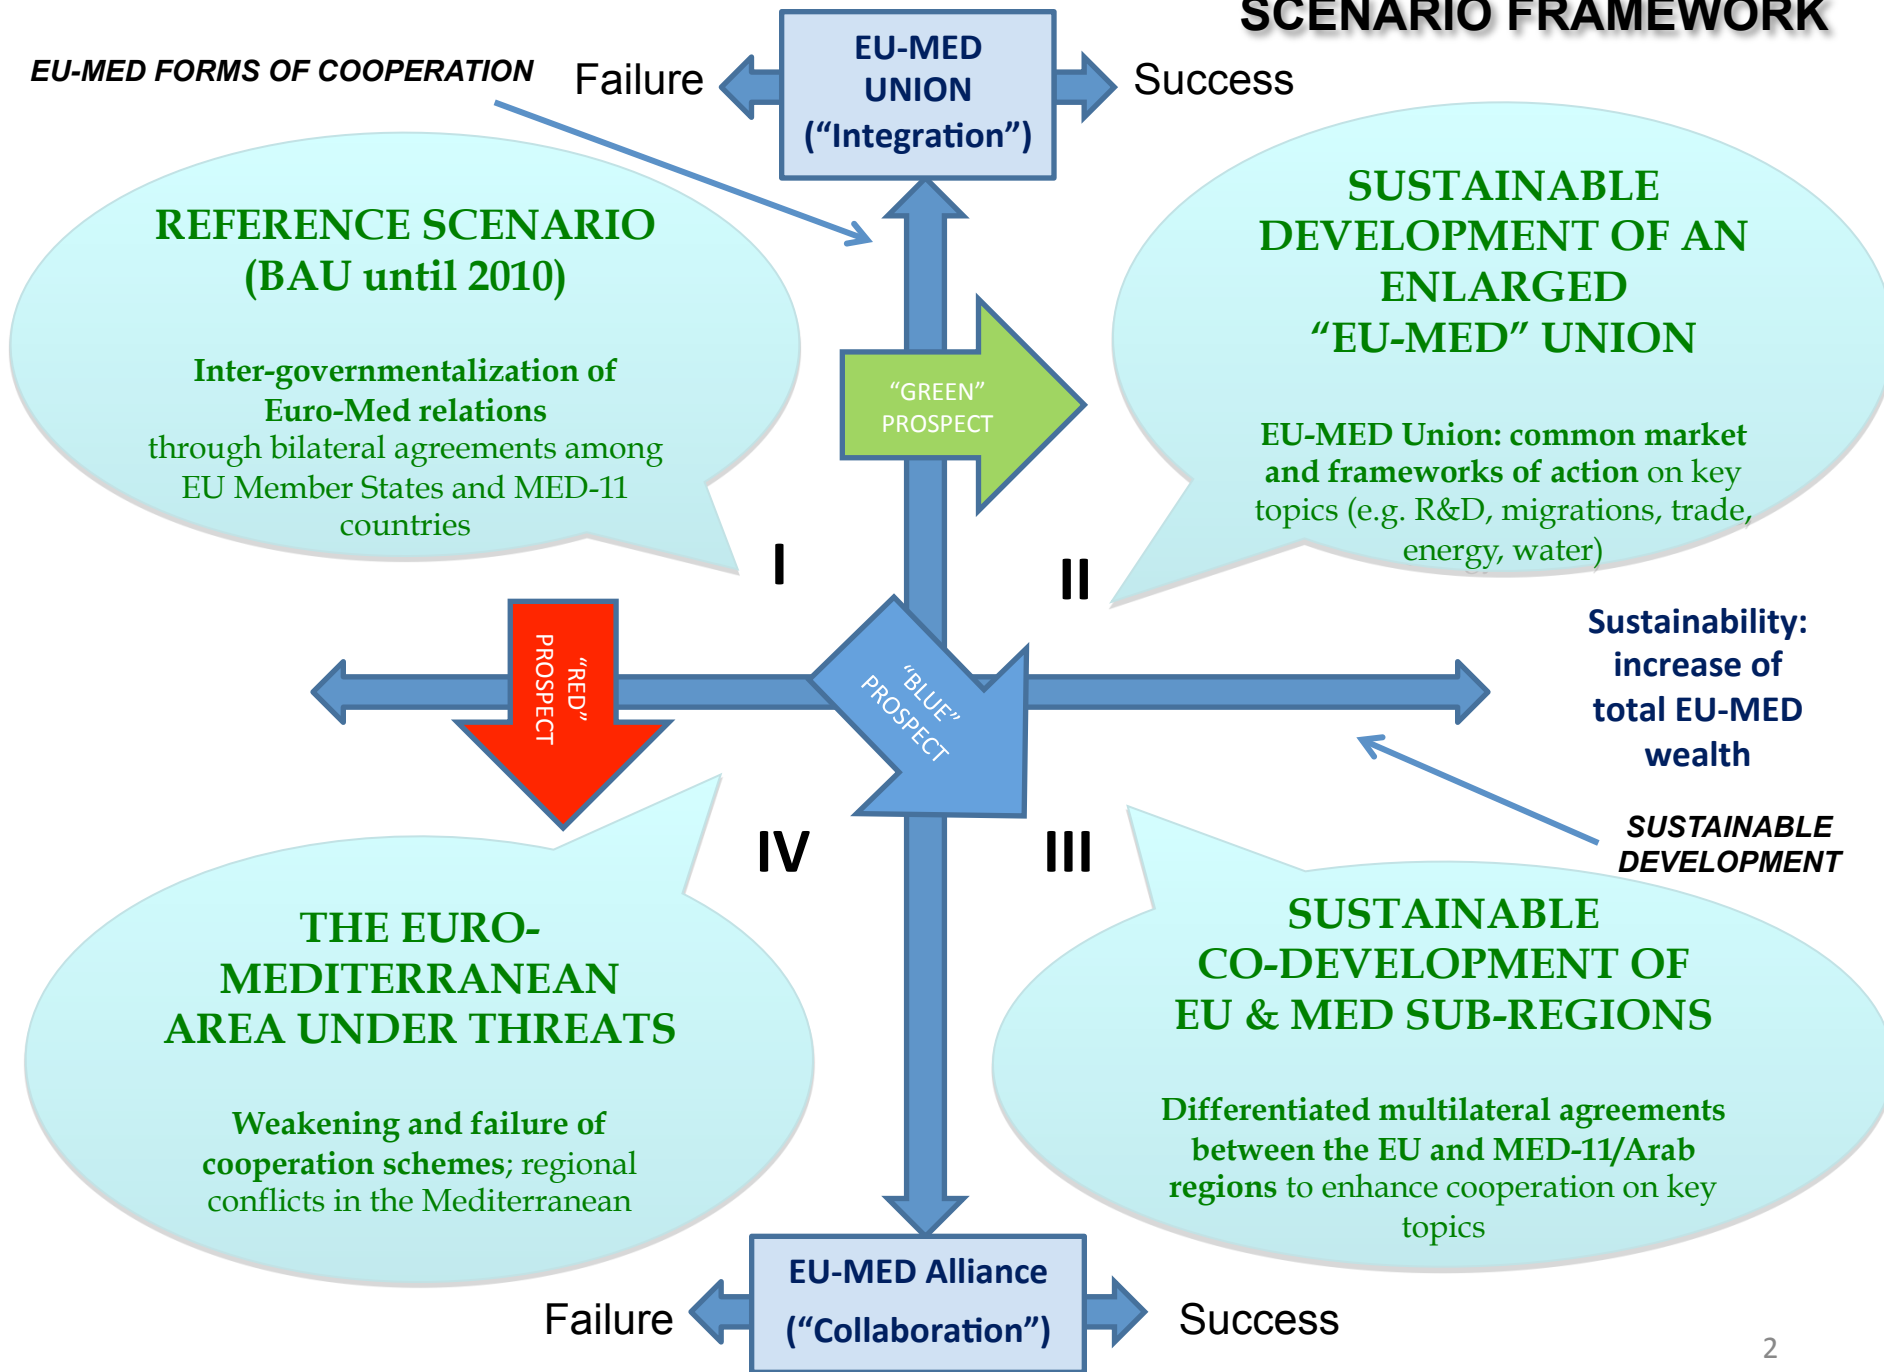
SCENARIO FRAMEWORK

EU-MED FORMS OF COOPERATION

Failure

EU-MED UNION ("Integration")

Success

REFERENCE SCENARIO (BAU until 2010)

Inter-governmentalization of Euro-Med relations through bilateral agreements among EU Member States and MED-11 countries

"GREEN" PROSPECT

SUSTAINABLE DEVELOPMENT OF AN ENLARGED "EU-MED" UNION

EU-MED Union: common market and frameworks of action on key topics (e.g. R&D, migrations, trade, energy, water)

I

II

"RED" PROSPECT

"BLUE" PROSPECT

Sustainability: increase of total EU-MED wealth

SUSTAINABLE DEVELOPMENT

IV

III

THE EURO-MEDITERRANEAN AREA UNDER THREATS

Weakening and failure of cooperation schemes; regional conflicts in the Mediterranean

SUSTAINABLE CO-DEVELOPMENT OF EU & MED SUB-REGIONS

Differentiated multilateral agreements between the EU and MED-11/Arab regions to enhance cooperation on key topics

Failure

EU-MED Alliance ("Collaboration")

Success

2